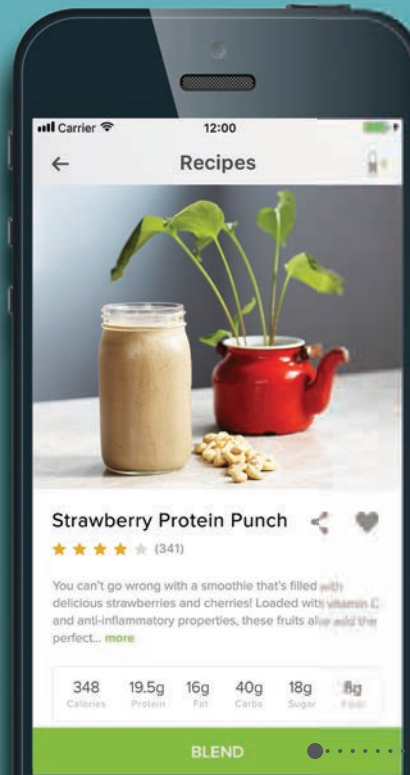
Carrier 12:00

←

Recipes

Strawberry Protein Punch

(341)

You can't go wrong with a smoothie that's filled with delicious strawberries and cherries! Loaded with vitamin C and anti-inflammatory properties, these fruits also add the perfect... more

| 348 | 19.5g | 16g | 40g | 18g | 8g |
|---|---|---|---|---|---|
| Calories | Protein | Fat | Carbs | Sugar | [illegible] |

BLEND